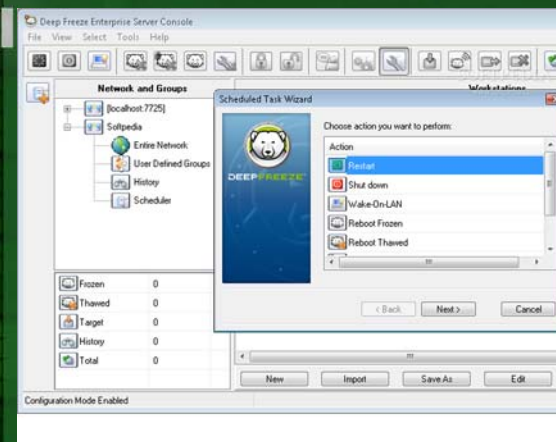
Deep Freeze Enterprise Server Console

File View Select Tools Help

Network and Groups

Workstations

[localhost:7725]

Softpedia

Entire Network

User Defined Groups

History

Scheduler

Scheduled Task Wizard

DEEPFREEZE

Choose action you want to perform:

Action

Restart

Shut down

Wake-On-LAN

Reboot Frozen

Reboot Thawed

< Back

Next >

Cancel

| | |
|---|---|
| Frozen | 0 |
| Thawed | 0 |
| Target | 0 |
| History | 0 |
| Total | 0 |

New

Import

Save As

Edit

Configuration Mode Enabled